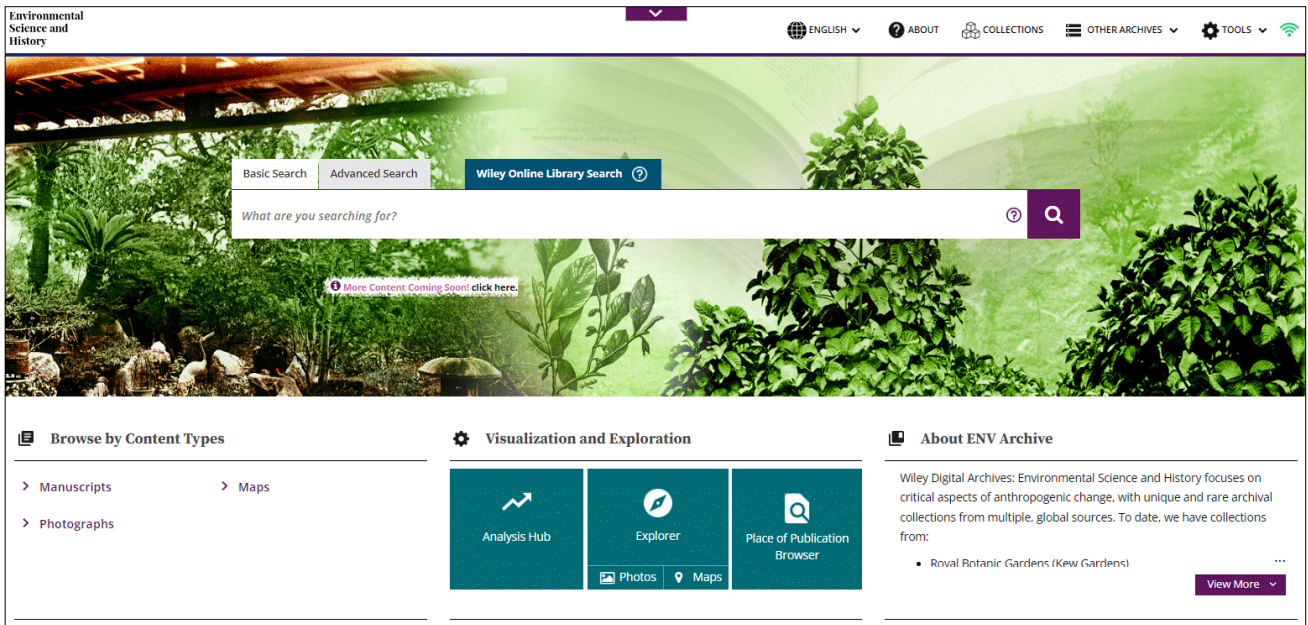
Environmental Science and History

ENGLISH ABOUT COLLECTIONS OTHER ARCHIVES TOOLS

Basic Search Advanced Search Wiley Online Library Search

What are you searching for?

More Content Coming Soon! click here.

Browse by Content Types

Manuscripts

Maps

Photographs

Visualization and Exploration

Analysis Hub

Explorer

Photos

Maps

Place of Publication Browser

About ENV Archive

Wiley Digital Archives: Environmental Science and History focuses on critical aspects of anthropogenic change, with unique and rare archival collections from multiple, global sources. To date, we have collections from:

• Royal Botanic Gardens (Kew Gardens)

View More